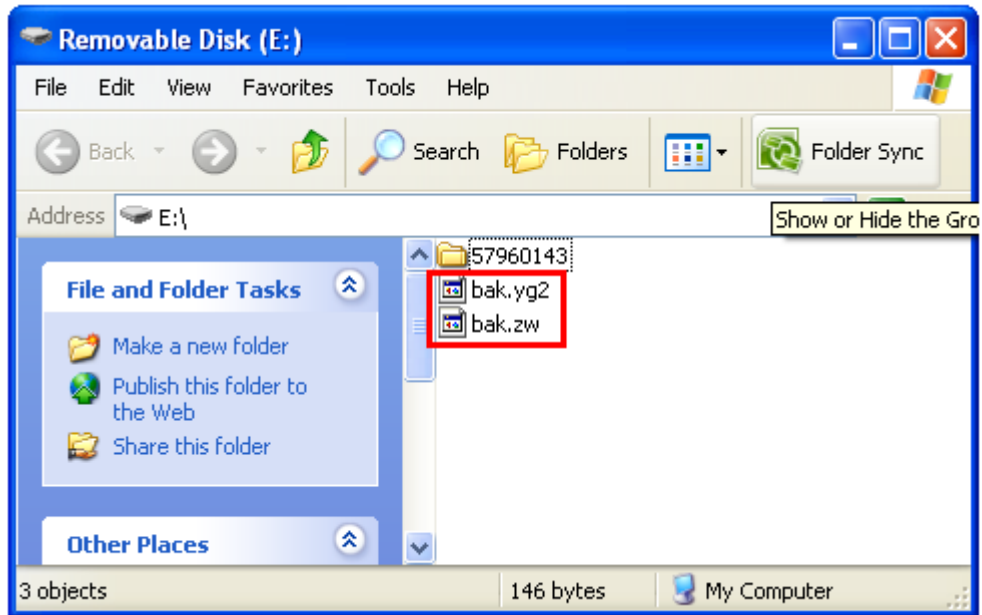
Removable Disk (E:)

File Edit View Favorites Tools Help

Back Search Folders Folder Sync

Address E:\

Show or Hide the Gro

File and Folder Tasks

Make a new folder

Publish this folder to the Web

Share this folder

Other Places

57960143

bak.yg2

bak.zw

3 objects 146 bytes My Computer